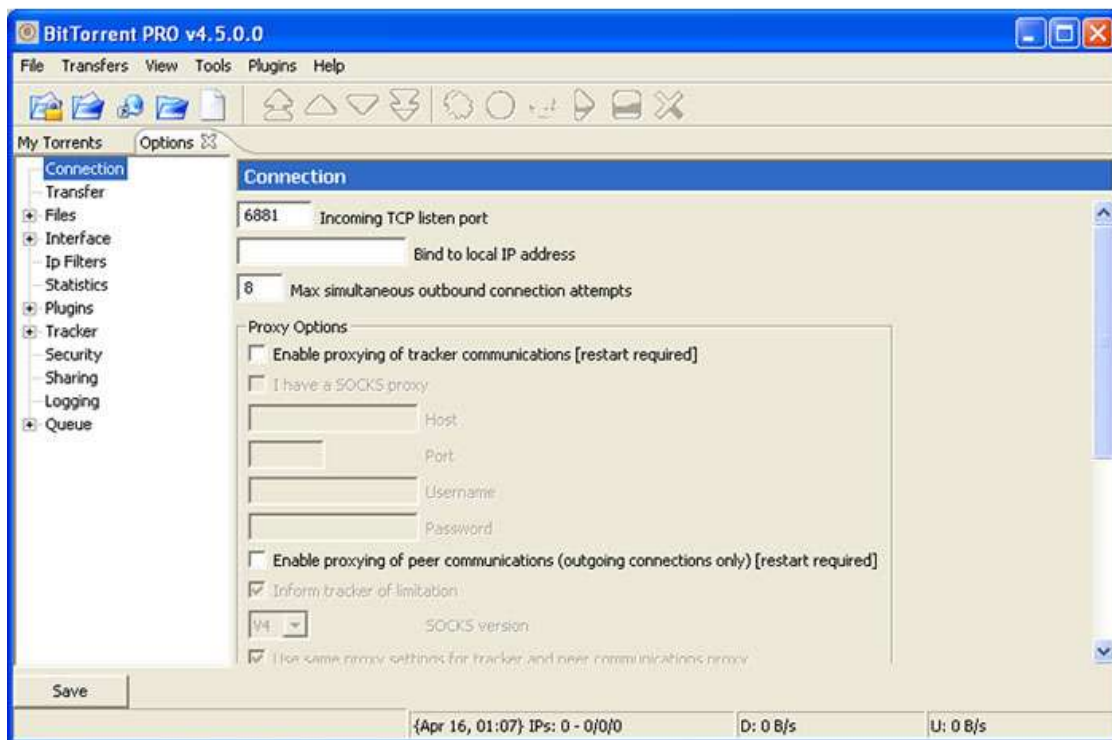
BitTorrent PRO v4.5.0.0

File Transfers View Tools Plugins Help

My Torrents Options

Connection
Transfer
Files
Interface
Ip Filters
Statistics
Plugins
Tracker
Security
Sharing
Logging
Queue

Connection

6881 Incoming TCP listen port

Bind to local IP address

8 Max simultaneous outbound connection attempts

Proxy Options

Enable proxying of tracker communications [restart required]

I have a SOCKS proxy

Host

Port

Username

Password

Enable proxying of peer communications (outgoing connections only) [restart required]

Inform tracker of limitation

V4 SOCKS version

Use same proxy settings for tracker and peer communications proxy

Save

{Apr 16, 01:07} IPs: 0 - 0/0/0 D: 0 B/s U: 0 B/s